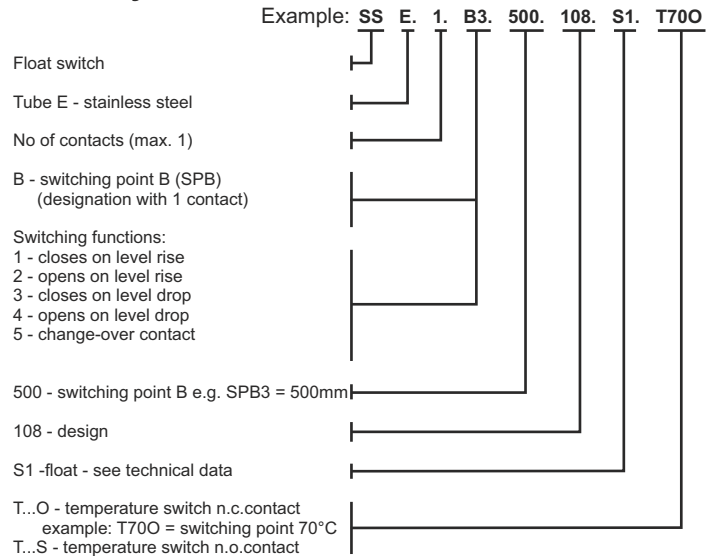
Example: SS E. 1. B3. 500. 108. S1. T70O

Float switch

Tube E - stainless steel

No of contacts (max. 1)

B - switching point B (SPB)
(designation with 1 contact)

Switching functions:
1 - closes on level rise
2 - opens on level rise
3 - closes on level drop
4 - opens on level drop
5 - change-over contact

500 - switching point B e.g. SPB3 = 500mm

108 - design

S1 -float - see technical data

T...O - temperature switch n.c.contact
example: T70O = switching point 70°C
T...S - temperature switch n.o.contact